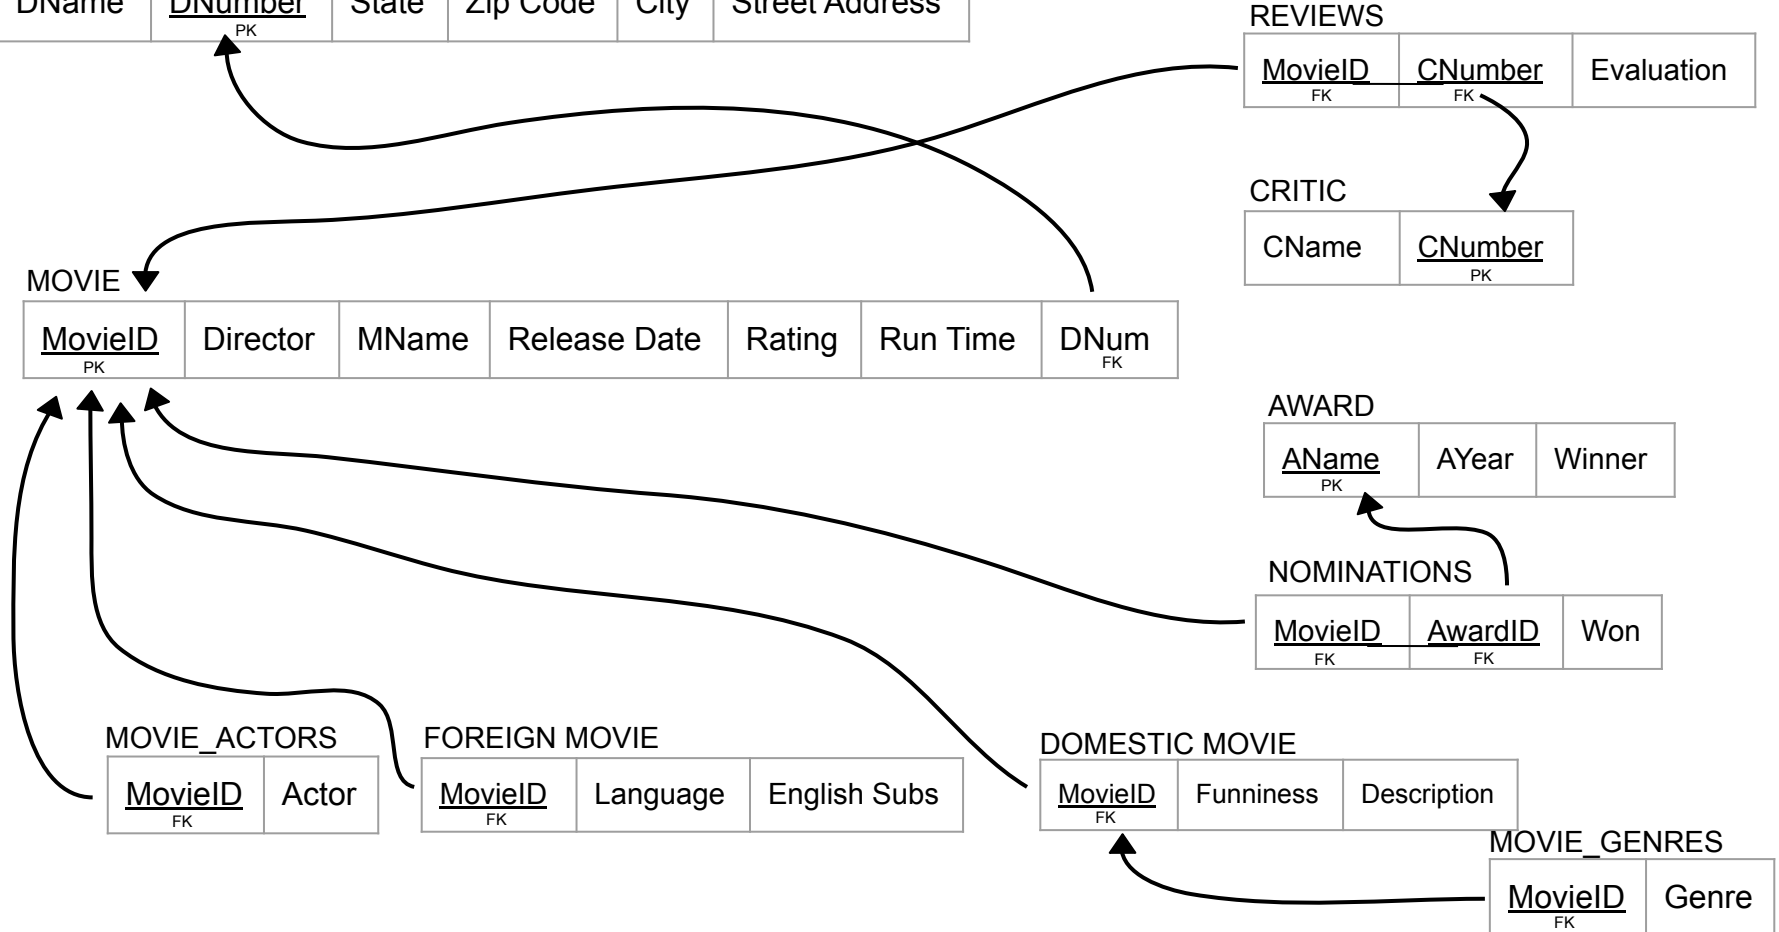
| DName | DNumber PK | State | Zip Code | City | Street Address |
|---|---|---|---|---|---|

REVIEWS

| MovieID FK | CNumber FK | Evaluation |
|---|---|---|

CRITIC

| CName | CNumber PK |
|---|---|

MOVIE

| MovieID PK | Director | MName | Release Date | Rating | Run Time | DNum FK |
|---|---|---|---|---|---|---|

AWARD

| AName PK | AYear | Winner |
|---|---|---|

NOMINATIONS

| MovieID FK | AwardID FK | Won |
|---|---|---|

MOVIE_ACTORS

| MovieID FK | Actor |
|---|---|

FOREIGN MOVIE

| MovieID FK | Language | English Subs |
|---|---|---|

DOMESTIC MOVIE

| MovieID FK | Funniness | Description |
|---|---|---|

MOVIE_GENRES

| MovieID FK | Genre |
|---|---|